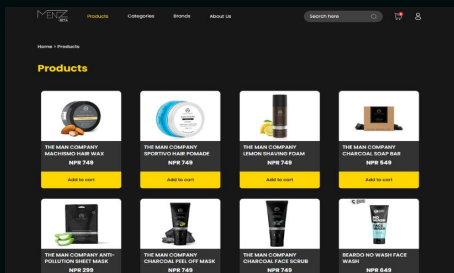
MENZ BETA

Products Categories Brands About Us

Search here

0

Home > Products

Products

THE MAN COMPANY MACHISMO HAIR WAX
NPR 749
Add to cart

THE MAN COMPANY SPORTIVO HAIR POMADE
NPR 749
Add to cart

THE MAN COMPANY LEMON SHAVING FOAM
NPR 749
Add to cart

THE MAN COMPANY CHARCOAL SOAP BAR
NPR 549
Add to cart

THE MAN COMPANY ANTI-POLLUTION SHEET MASK
NPR 299

THE MAN COMPANY CHARCOAL PEEL OFF MASK
NPR 749

THE MAN COMPANY CHARCOAL FACE SCRUB
NPR 749

BEARDO NO WASH FACE WASH
NPR 549